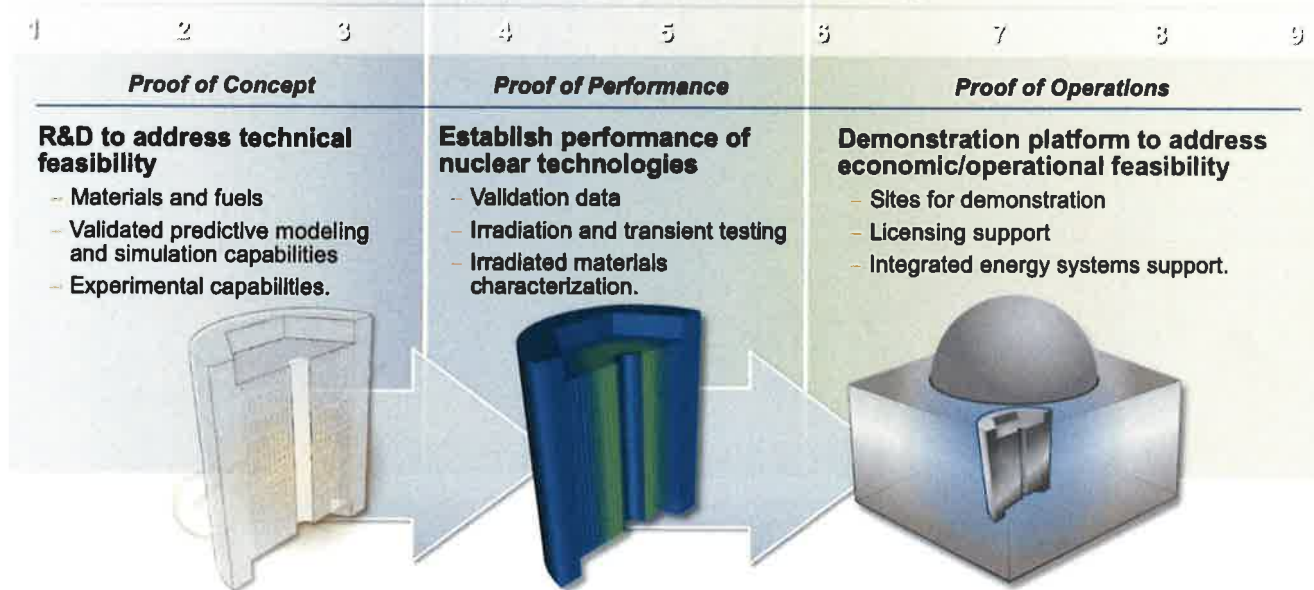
1 2 3 4 5 6 7 8 9

Proof of Concept

R&D to address technical feasibility

- Materials and fuels
- Validated predictive modeling and simulation capabilities
- Experimental capabilities.

Proof of Performance

Establish performance of nuclear technologies

- Validation data
- Irradiation and transient testing
- Irradiated materials characterization.

Proof of Operations

Demonstration platform to address economic/operational feasibility

- Sites for demonstration
- Licensing support
- Integrated energy systems support.